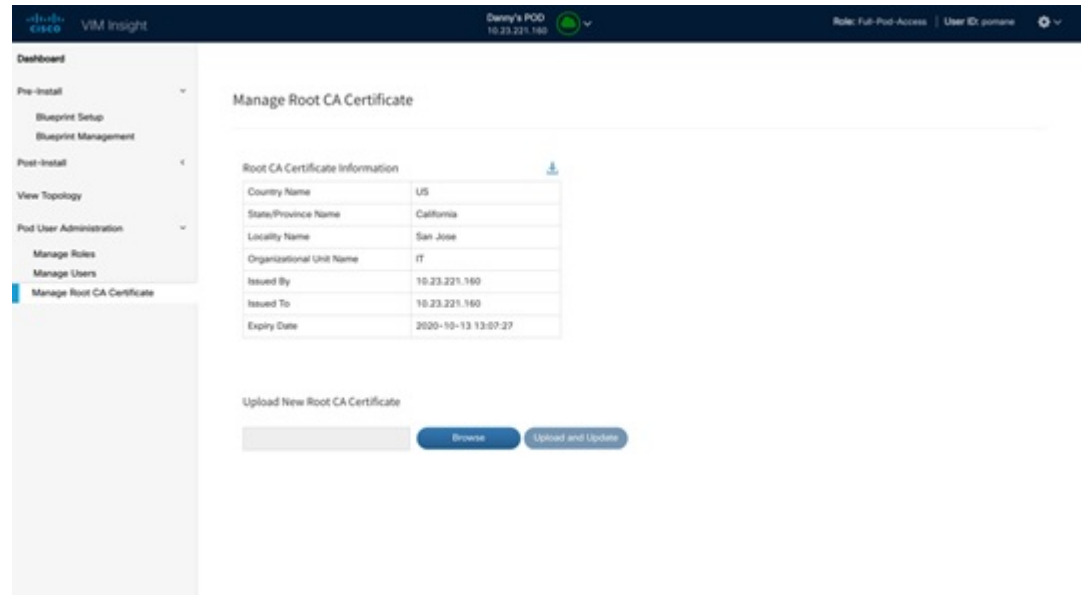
cisco VIM Insight

Danny's POD
10.23.221.160

Role: Full-Pod-Access | User ID: pomane

Dashboard

Pre-Install

Blueprint Setup

Blueprint Management

Post-Install

View Topology

Pod User Administration

Manage Roles

Manage Users

Manage Root CA Certificate

Manage Root CA Certificate

Root CA Certificate Information

| Country Name | US |
|---|---|
| State/Province Name | California |
| Locality Name | San Jose |
| Organizational Unit Name | IT |
| Issued By | 10.23.221.160 |
| Issued To | 10.23.221.160 |
| Expiry Date | 2020-10-13 13:07:27 |

Upload New Root CA Certificate

Browse

Upload and Update